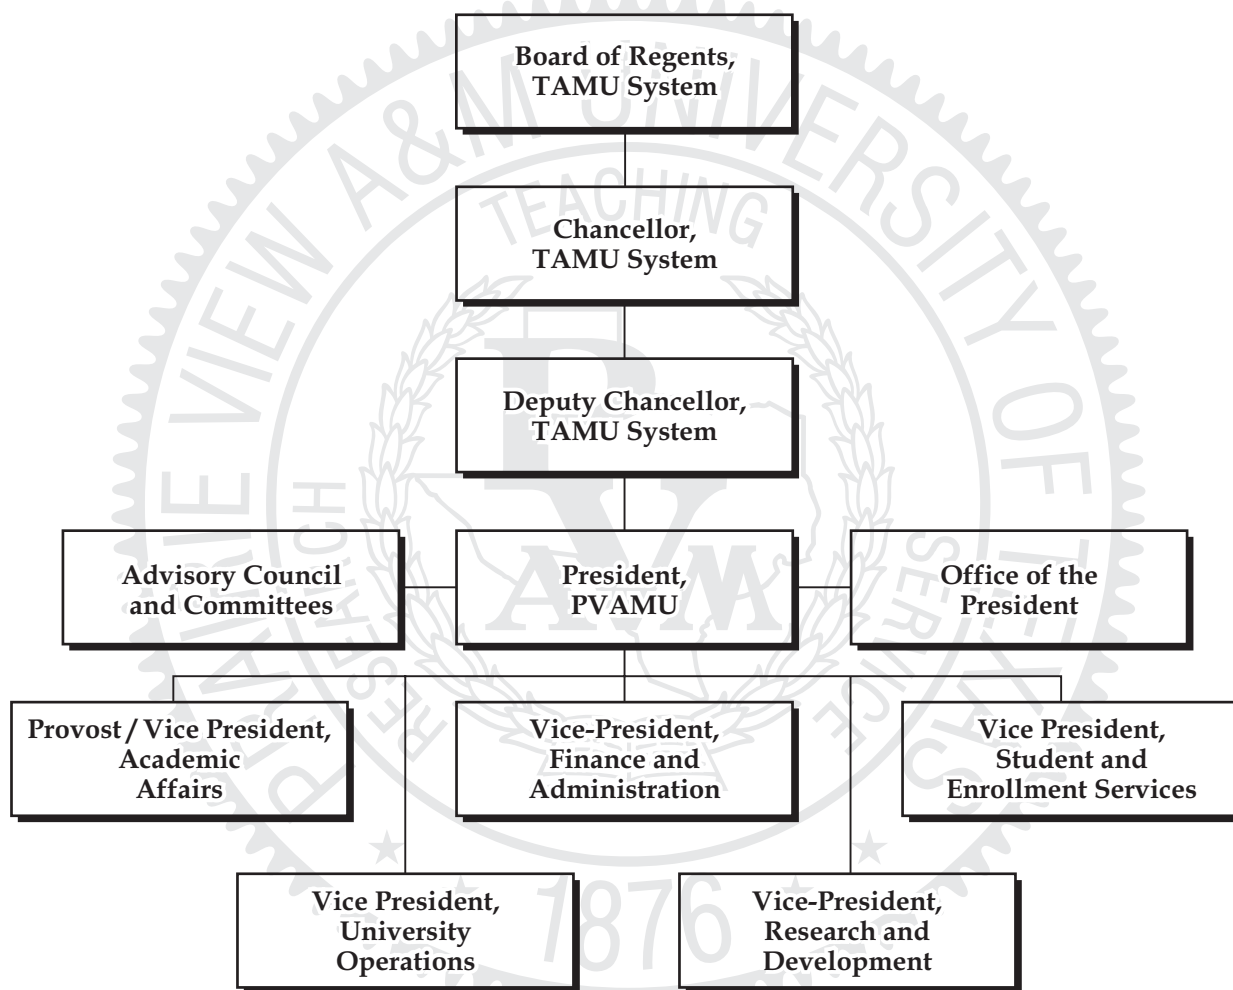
Board of Regents, TAMU System

Chancellor, TAMU System

Deputy Chancellor, TAMU System

Advisory Council and Committees

President, PVAMU

Office of the President

Provost / Vice President, Academic Affairs

Vice-President, Finance and Administration

Vice President, Student and Enrollment Services

Vice President, University Operations

Vice-President, Research and Development

PRAIRIE VIEW A&M UNIVERSITY OF TEXAS

TEACHING

RESEARCH

SERVICE

PV AM

1876